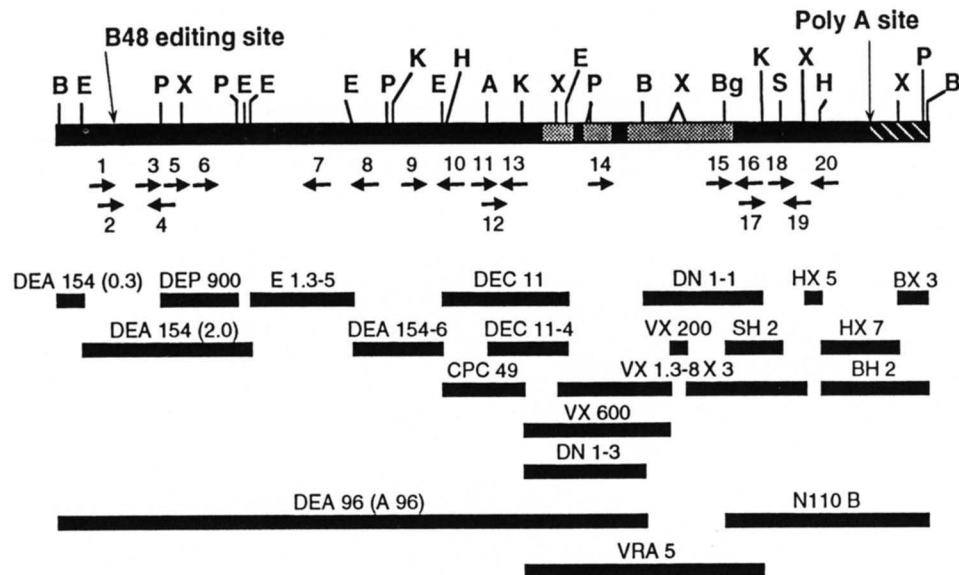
B48 editing site

Poly A site

B E P X P E E E P K H E A K X E P B X Bg K S X H X P B

1 3 5 6 7 8 9 10 11 13 14 15 16 18 20

2 4 12 17 19

DEA 154 (0.3) DEP 900 E 1.3-5 DEC 11 DN 1-1 HX 5 BX 3

DEA 154 (2.0) DEA 154-6 DEC 11-4 VX 200 SH 2 HX 7

CPC 49 VX 1.3-8 X 3 BH 2

VX 600

DN 1-3

DEA 96 (A 96) N110 B

VRA 5